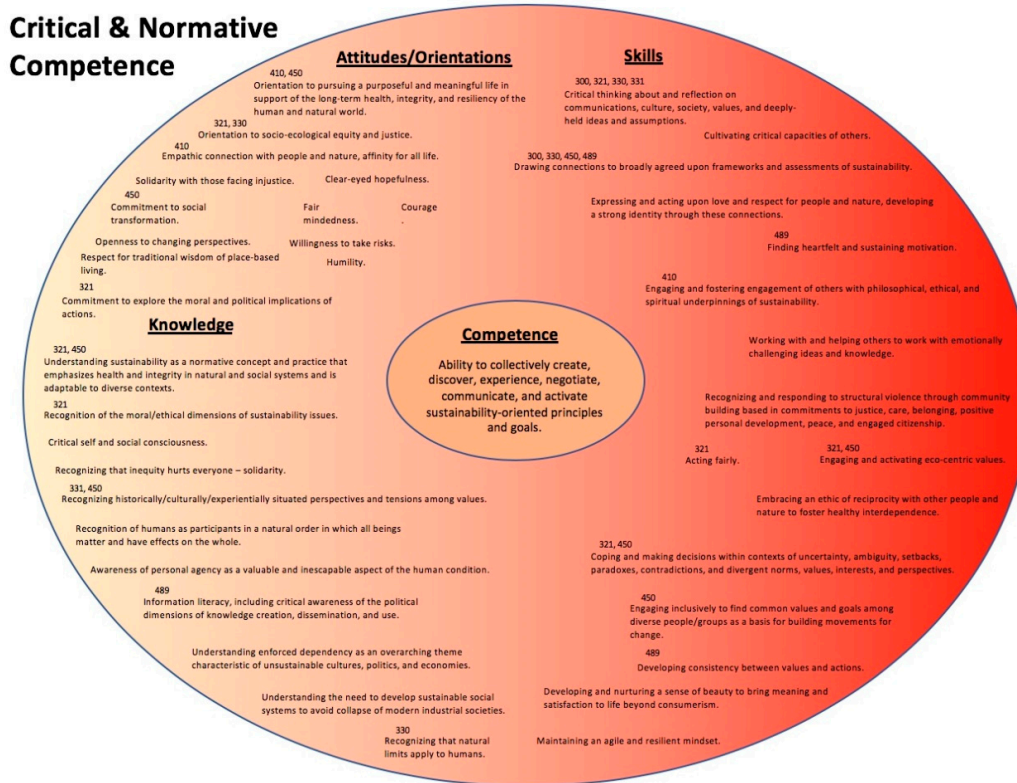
Critical & Normative Competence

Attitudes/Orientations

410, 450
Orientation to pursuing a purposeful and meaningful life in support of the long-term health, integrity, and resiliency of the human and natural world.

321, 330
Orientation to socio-ecological equity and justice.

410
Empathic connection with people and nature, affinity for all life.

Solidarity with those facing injustice.

Clear-eyed hopefulness.

450
Commitment to social transformation.

Fair mindedness.

Courage.

Openness to changing perspectives.

Willingness to take risks.

Respect for traditional wisdom of place-based living.

Humility.

321
Commitment to explore the moral and political implications of actions.

Skills

300, 321, 330, 331
Critical thinking about and reflection on communications, culture, society, values, and deeply-held ideas and assumptions.

Cultivating critical capacities of others.

300, 330, 450, 489
Drawing connections to broadly agreed upon frameworks and assessments of sustainability.

Expressing and acting upon love and respect for people and nature, developing a strong identity through these connections.

489
Finding heartfelt and sustaining motivation.

410
Engaging and fostering engagement of others with philosophical, ethical, and spiritual underpinnings of sustainability.

Working with and helping others to work with emotionally challenging ideas and knowledge.

Recognizing and responding to structural violence through community building based in commitments to justice, care, belonging, positive personal development, peace, and engaged citizenship.

321
Acting fairly.

321, 450
Engaging and activating eco-centric values.

Embracing an ethic of reciprocity with other people and nature to foster healthy interdependence.

321, 450
Coping and making decisions within contexts of uncertainty, ambiguity, setbacks, paradoxes, contradictions, and divergent norms, values, interests, and perspectives.

450
Engaging inclusively to find common values and goals among diverse people/groups as a basis for building movements for change.

489
Developing consistency between values and actions.

Developing and nurturing a sense of beauty to bring meaning and satisfaction to life beyond consumerism.

Maintaining an agile and resilient mindset.

Knowledge

321, 450
Understanding sustainability as a normative concept and practice that emphasizes health and integrity in natural and social systems and is adaptable to diverse contexts.

321
Recognition of the moral/ethical dimensions of sustainability issues.

Critical self and social consciousness.

Recognizing that inequity hurts everyone – solidarity.

331, 450
Recognizing historically/culturally/experientially situated perspectives and tensions among values.

Recognition of humans as participants in a natural order in which all beings matter and have effects on the whole.

Awareness of personal agency as a valuable and inescapable aspect of the human condition.

489
Information literacy, including critical awareness of the political dimensions of knowledge creation, dissemination, and use.

Understanding enforced dependency as an overarching theme characteristic of unsustainable cultures, politics, and economies.

Understanding the need to develop sustainable social systems to avoid collapse of modern industrial societies.

330
Recognizing that natural limits apply to humans.

Competence

Ability to collectively create, discover, experience, negotiate, communicate, and activate sustainability-oriented principles and goals.